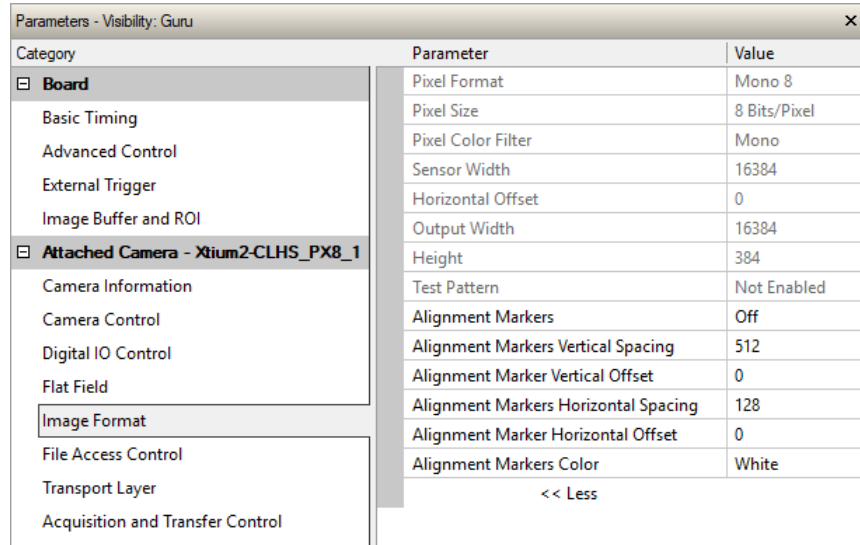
Parameters - Visibility: Guru ×

Category

⊟ Board
Basic Timing
Advanced Control
External Trigger
Image Buffer and ROI
⊟ Attached Camera - Xtium2-CLHS_PX8_1
Camera Information
Camera Control
Digital IO Control
Flat Field
Image Format
File Access Control
Transport Layer
Acquisition and Transfer Control

| Parameter | Value |
|---|---|
| Pixel Format | Mono 8 |
| Pixel Size | 8 Bits/Pixel |
| Pixel Color Filter | Mono |
| Sensor Width | 16384 |
| Horizontal Offset | 0 |
| Output Width | 16384 |
| Height | 384 |
| Test Pattern | Not Enabled |
| Alignment Markers | Off |
| Alignment Markers Vertical Spacing | 512 |
| Alignment Marker Vertical Offset | 0 |
| Alignment Markers Horizontal Spacing | 128 |
| Alignment Marker Horizontal Offset | 0 |
| Alignment Markers Color | White |

<< Less